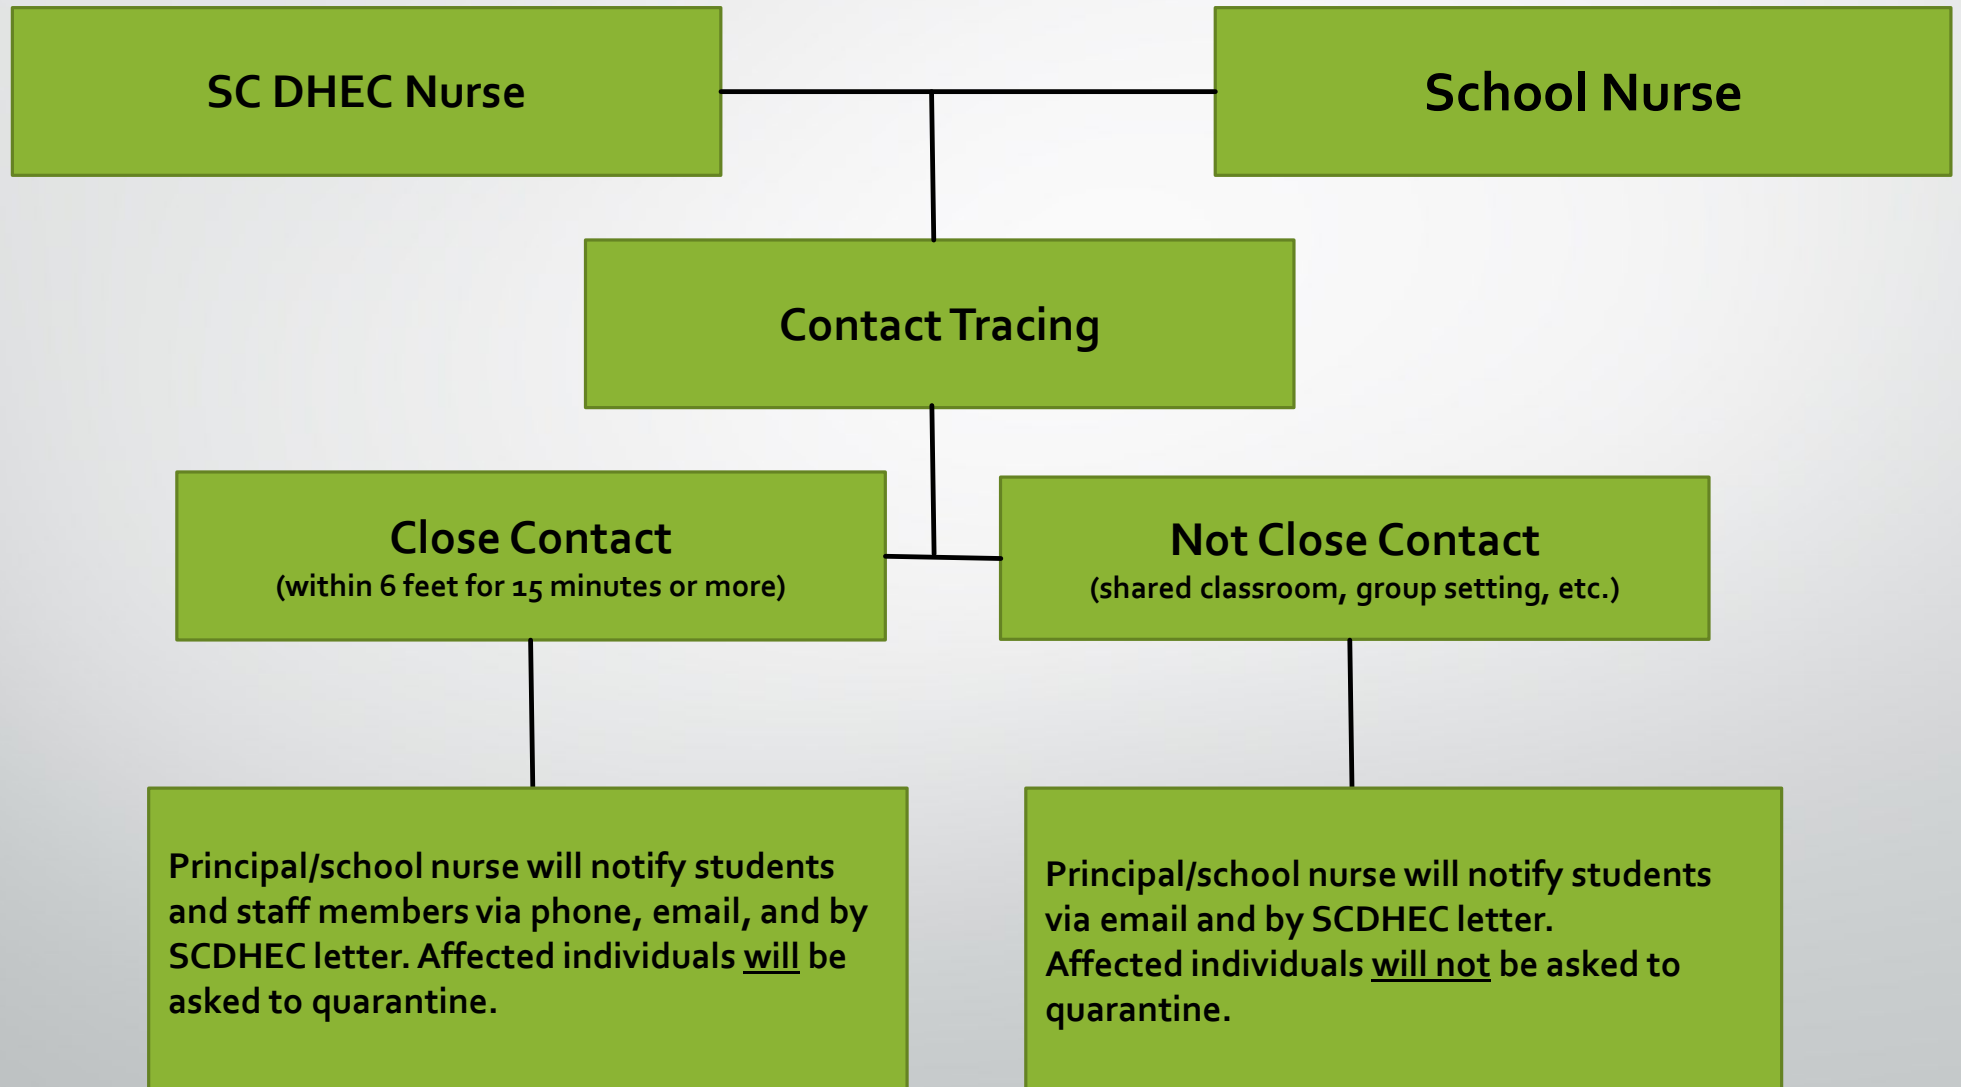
SC DHEC Nurse

School Nurse

Contact Tracing

Close Contact
(within 6 feet for 15 minutes or more)

Not Close Contact
(shared classroom, group setting, etc.)

Principal/school nurse will notify students and staff members via phone, email, and by SCDHEC letter. Affected individuals will be asked to quarantine.

Principal/school nurse will notify students via email and by SCDHEC letter.
Affected individuals will not be asked to quarantine.